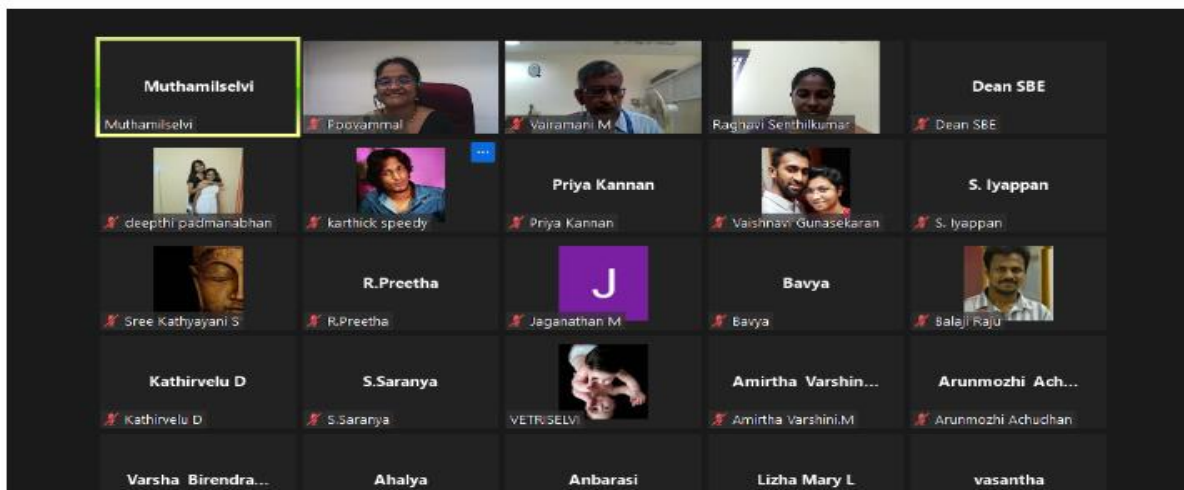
Muthamilselvi
Muthamilselvi

Poovammal

Vairamani M

Ragnavi Senthilkumar

Dean SBE
Dean SBE

deepthi padmanabhan

karthick speedy

Priya Kannan
Priya Kannan

Vaishnavi Gunasekaran

S. Iyappan
S. Iyappan

Sree Kathyayani S

R.Preetha
R.Preetha

J
Jaganathan M

Bavya
Bavya

Balaji Raju

Kathirvelu D
Kathirvelu D

S.Saranya
S.Saranya

VETRISELVI

Amirtha Varshin...
Amirtha Varshini.M

Arunmozhi Ach...
Arunmozhi Achudhan

Varsha Birendra...

Ahalya

Anbarasi

Lizha Mary L

vasantha